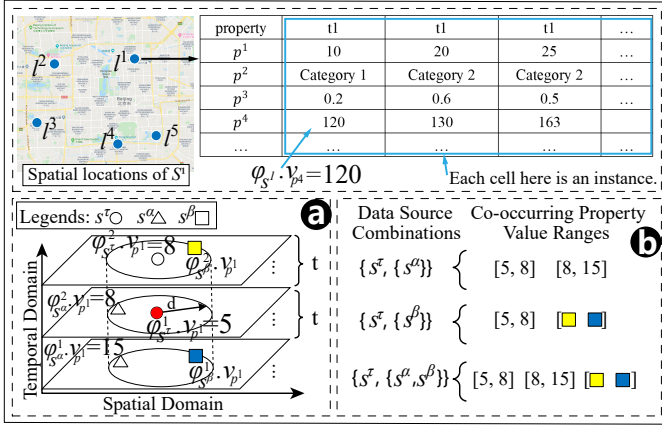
$l^2$ $l^1$ $l^3$ $l^4$ $l^5$

Spatial locations of $S^1$

| property | t1 | t1 | t1 | … |
|---|---|---|---|---|
| $p^1$ | 10 | 20 | 25 | … |
| $p^2$ | Category 1 | Category 2 | Category 2 | … |
| $p^3$ | 0.2 | 0.6 | 0.5 | … |
| $p^4$ | 120 | 130 | 163 | … |
| … | … | … | … | … |

$\varphi_{S^1} \cdot v_{p^4} = 120$

Each cell here is an instance.

Legends: $s^\tau$○ $s^\alpha$△ $s^\beta$□

a

$\varphi^2_{s^\tau} \cdot v_{p^1} = 8$

$\varphi^2_{s^\beta} \cdot v_{p^1}$

t

$\varphi^2_{s^\alpha} \cdot v_{p^1} = 8$

d

$\varphi^1_{s^\tau} \cdot v_{p^1} = 5$

t

$\varphi^1_{s^\alpha} \cdot v_{p^1} = 15$

$\varphi^1_{s^\beta} \cdot v_{p^1}$

Temporal Domain

Spatial Domain

Data Source Combinations

Co-occurring Property Value Ranges

b

$\{s^\tau, \{s^\alpha\}\}$ [5, 8] [8, 15]

$\{s^\tau, \{s^\beta\}\}$ [5, 8] [□ □]

$\{s^\tau, \{s^\alpha, s^\beta\}\}$ [5, 8] [8, 15] [□ □]